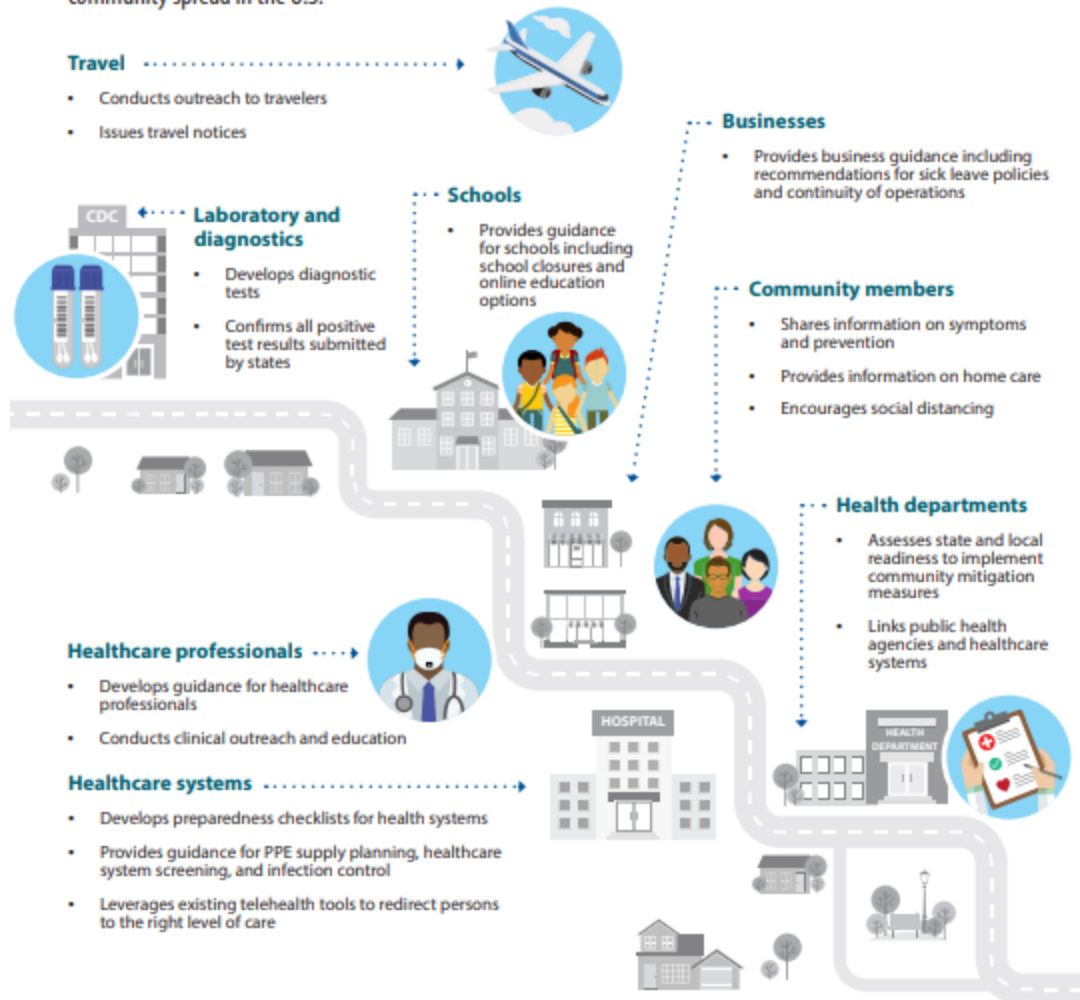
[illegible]

Travel

- Conducts outreach to travelers
- Issues travel notices

Businesses

- Provides business guidance including recommendations for sick leave policies and continuity of operations

CDC

Laboratory and diagnostics

- Develops diagnostic tests
- Confirms all positive test results submitted by states

Schools

- Provides guidance for schools including school closures and online education options

Community members

- Shares information on symptoms and prevention
- Provides information on home care
- Encourages social distancing

Health departments

- Assesses state and local readiness to implement community mitigation measures
- Links public health agencies and healthcare systems

Healthcare professionals

- Develops guidance for healthcare professionals
- Conducts clinical outreach and education

HOSPITAL

HEALTH DEPARTMENT

Healthcare systems

- Develops preparedness checklists for health systems
- Provides guidance for PPE supply planning, healthcare system screening, and infection control
- Leverages existing telehealth tools to redirect persons to the right level of care